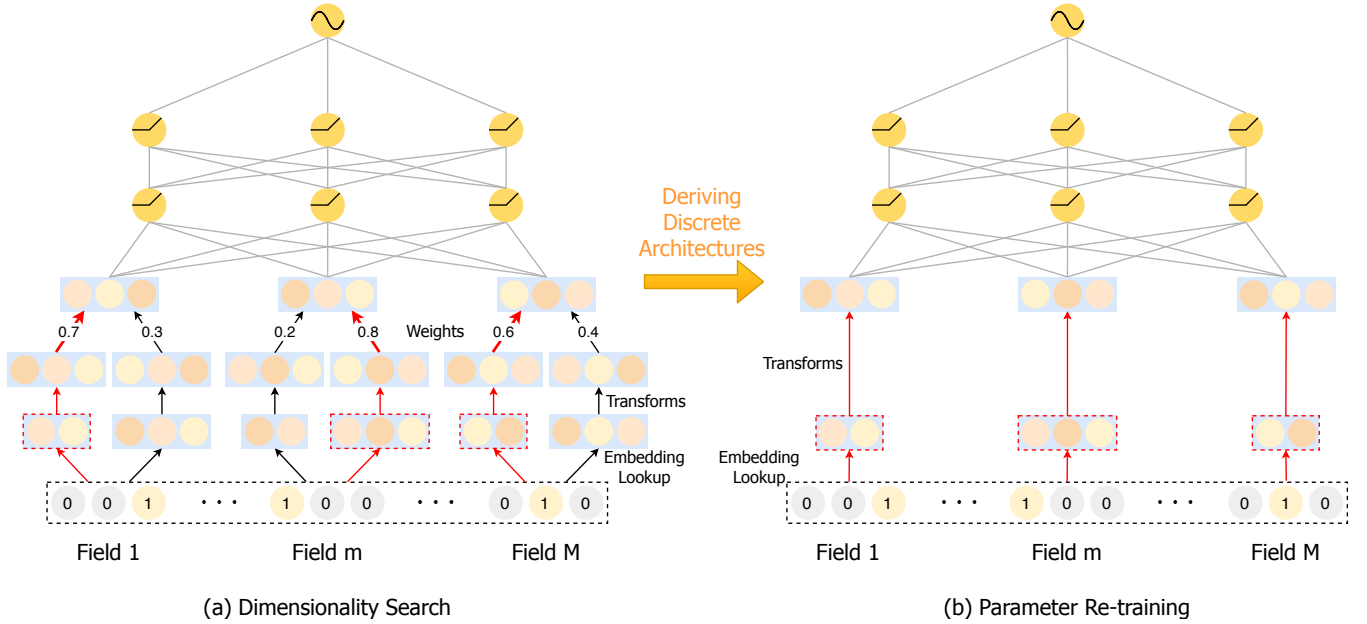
0.7 0.3 0.2 0.8 Weights 0.6 0.4

Transforms

Embedding Lookup

0 0 1 · · · 1 0 0 · · · 0 1 0

Field 1 Field m Field M

(a) Dimensionality Search

Deriving Discrete Architectures

Transforms

Embedding Lookup

0 0 1 · · · 1 0 0 · · · 0 1 0

Field 1 Field m Field M

(b) Parameter Re-training